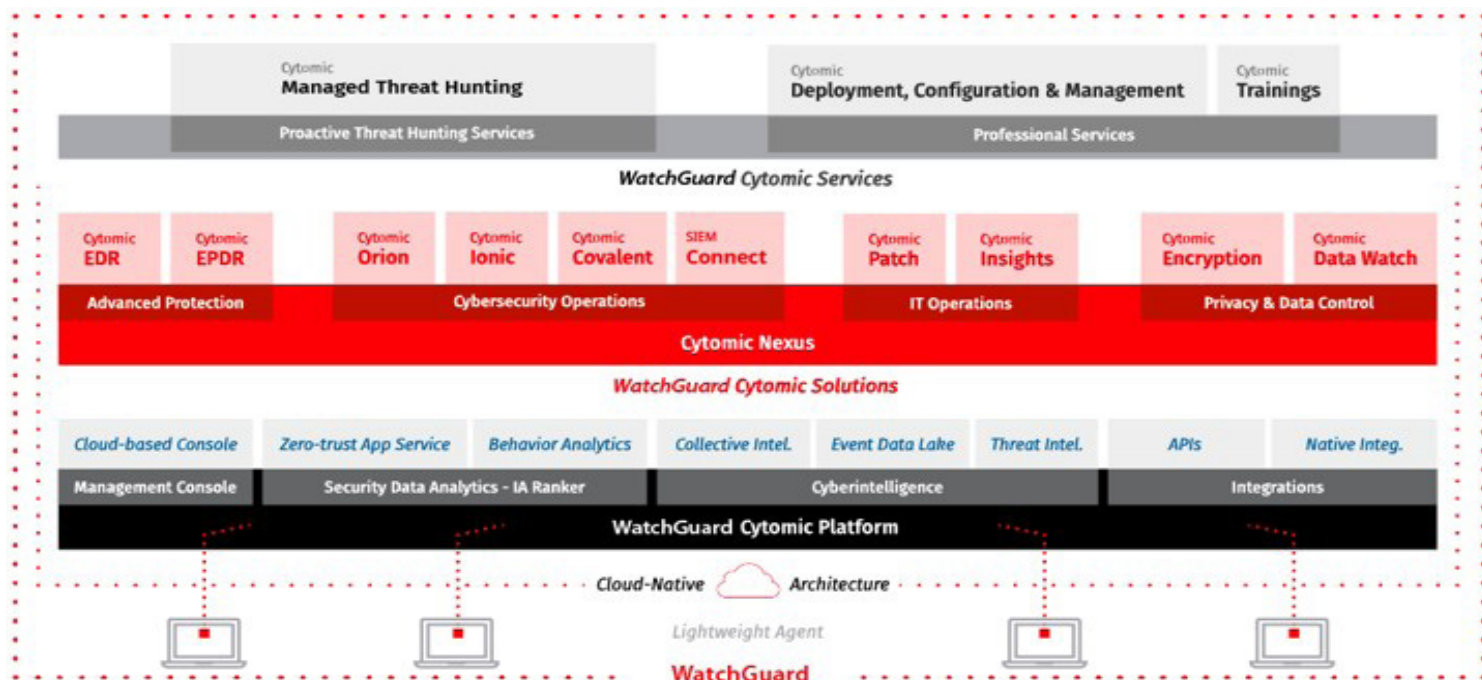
Cytomic
Managed Threat Hunting

Cytomic
Deployment, Configuration & Management

Cytomic
Trainings

Proactive Threat Hunting Services

Professional Services

WatchGuard Cytomic Services

Cytomic
EDR

Cytomic
EPDR

Cytomic
Orion

Cytomic
Ionic

Cytomic
Covalent

SIEM
Connect

Cytomic
Patch

Cytomic
Insights

Cytomic
Encryption

Cytomic
Data Watch

Advanced Protection

Cybersecurity Operations

IT Operations

Privacy & Data Control

Cytomic Nexus

WatchGuard Cytomic Solutions

Cloud-based Console

Zero-trust App Service

Behavior Analytics

Collective Intel.

Event Data Lake

Threat Intel.

APIs

Native Integ.

Management Console

Security Data Analytics - IA Ranker

Cyberintelligence

Integrations

WatchGuard Cytomic Platform

Cloud-Native Architecture

Lightweight Agent

WatchGuard